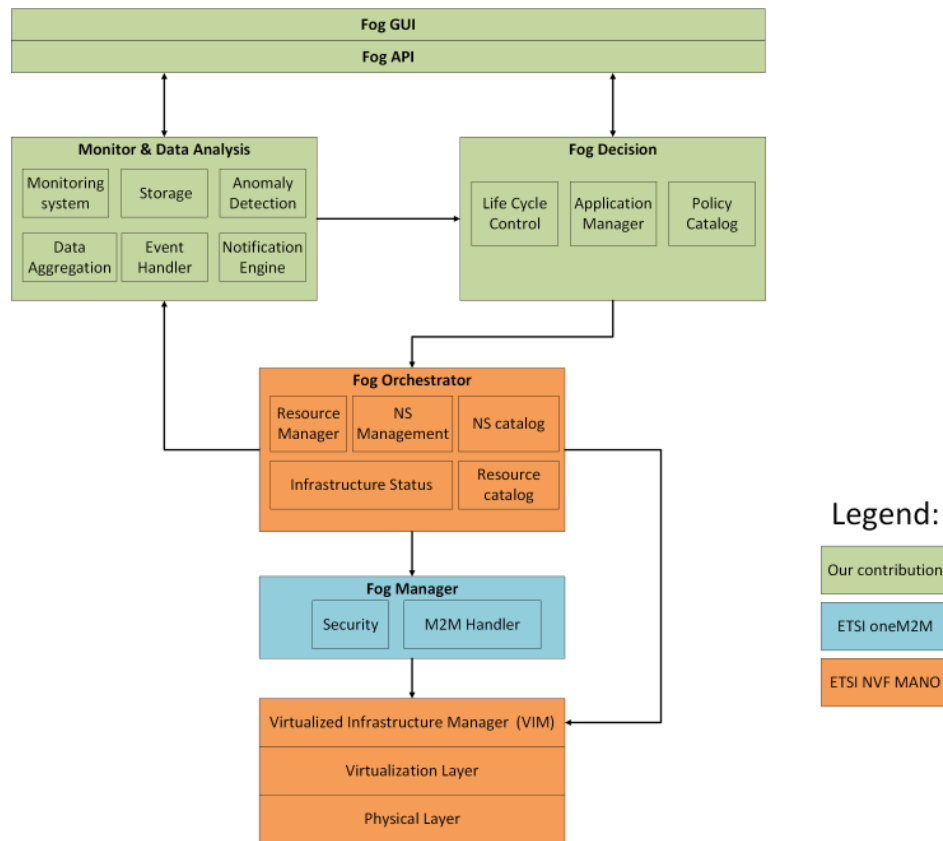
Fog GUI

Fog API

Monitor & Data Analysis

Monitoring system

Storage

Anomaly Detection

Data Aggregation

Event Handler

Notification Engine

Fog Decision

Life Cycle Control

Application Manager

Policy Catalog

Fog Orchestrator

Resource Manager

NS Management

NS catalog

Infrastructure Status

Resource catalog

Fog Manager

Security

M2M Handler

Virtualized Infrastructure Manager (VIM)

Virtualization Layer

Physical Layer

Legend:

Our contribution

ETSI oneM2M

ETSI NVF MANO